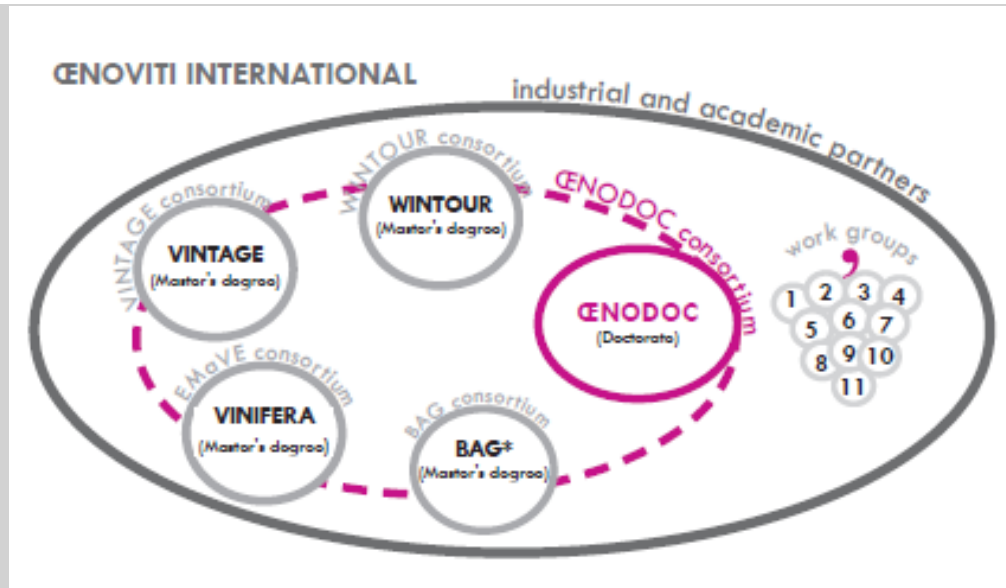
ŒNOVITI INTERNATIONAL

industrial and academic partners

WINTOUR consortium

WINTOUR
(Master's degree)

VINTAGE consortium

VINTAGE
(Master's degree)

ŒNODOC consortium

ŒNODOC
(Doctorate)

work groups

1 2 3 4
5 6 7
8 9 10
11

EMaVE consortium

VINIFERA
(Master's degree)

BAG consortium

BAG*
(Master's degree)